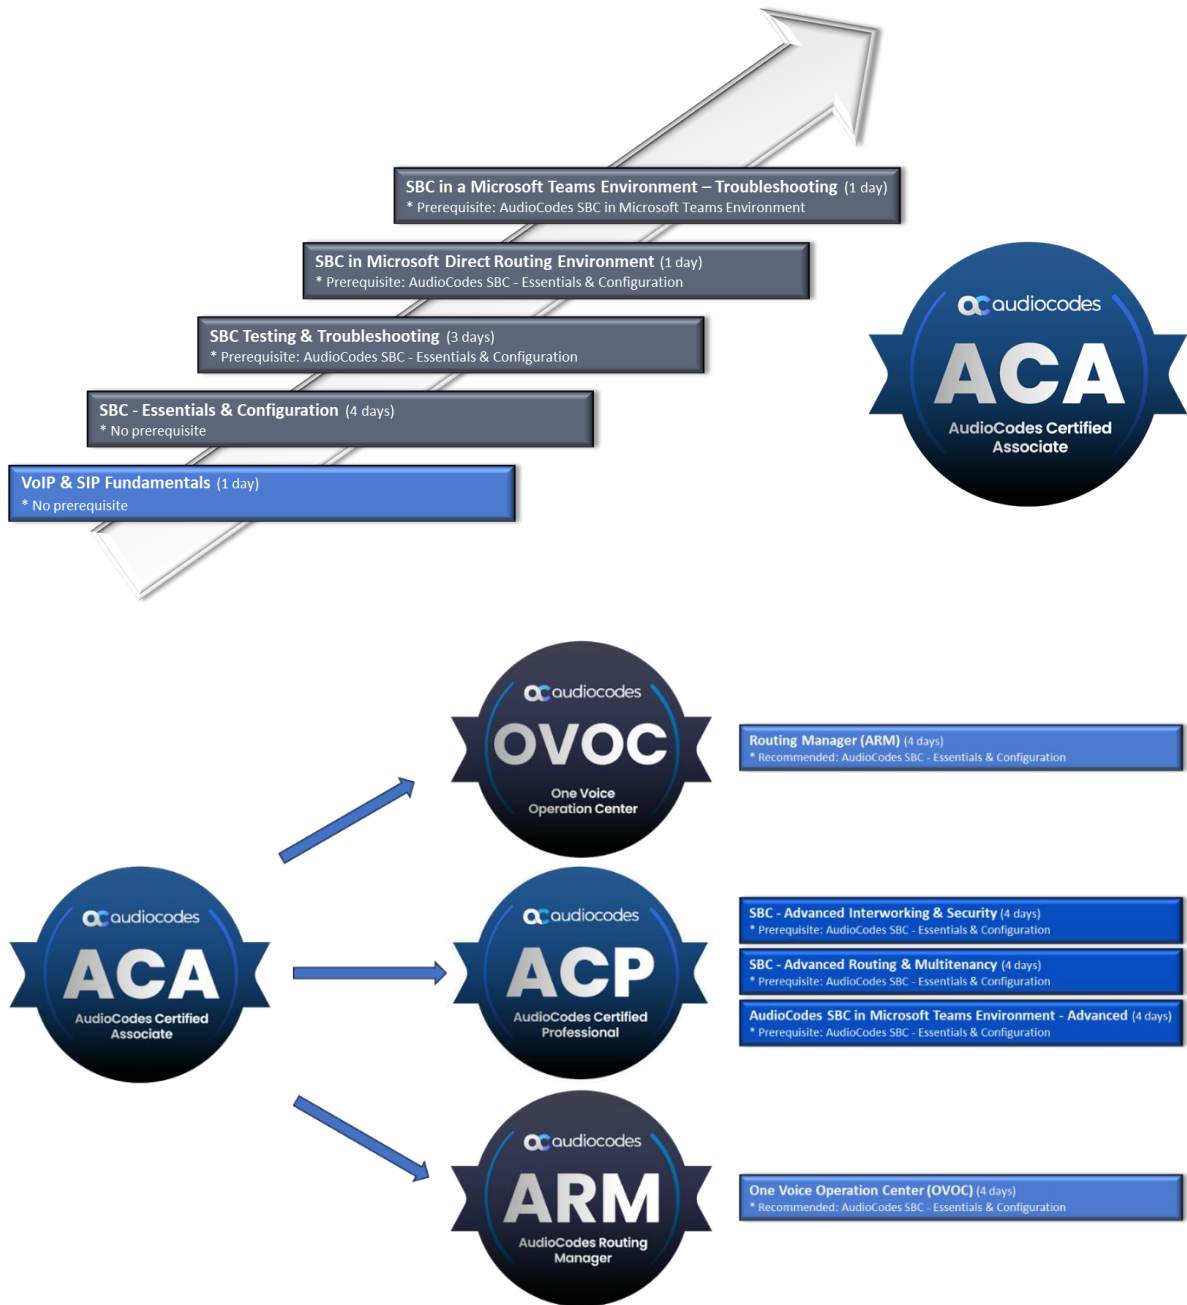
SBC in a Microsoft Teams Environment – Troubleshooting (1 day)
* Prerequisite: AudioCodes SBC in Microsoft Teams Environment

SBC in Microsoft Direct Routing Environment (1 day)
* Prerequisite: AudioCodes SBC - Essentials & Configuration

SBC Testing & Troubleshooting (3 days)
* Prerequisite: AudioCodes SBC - Essentials & Configuration

SBC - Essentials & Configuration (4 days)
* No prerequisite

VoIP & SIP Fundamentals (1 day)
* No prerequisite

audiocodes
ACA
AudioCodes Certified Associate

audiocodes
OVOC
One Voice Operation Center

Routing Manager (ARM) (4 days)
* Recommended: AudioCodes SBC - Essentials & Configuration

audiocodes
ACA
AudioCodes Certified Associate

audiocodes
ACP
AudioCodes Certified Professional

SBC - Advanced Interworking & Security (4 days)
* Prerequisite: AudioCodes SBC - Essentials & Configuration

SBC - Advanced Routing & Multitenancy (4 days)
* Prerequisite: AudioCodes SBC - Essentials & Configuration

AudioCodes SBC in Microsoft Teams Environment - Advanced (4 days)
* Prerequisite: AudioCodes SBC - Essentials & Configuration

audiocodes
ARM
AudioCodes Routing Manager

One Voice Operation Center (OVOC) (4 days)
* Recommended: AudioCodes SBC - Essentials & Configuration